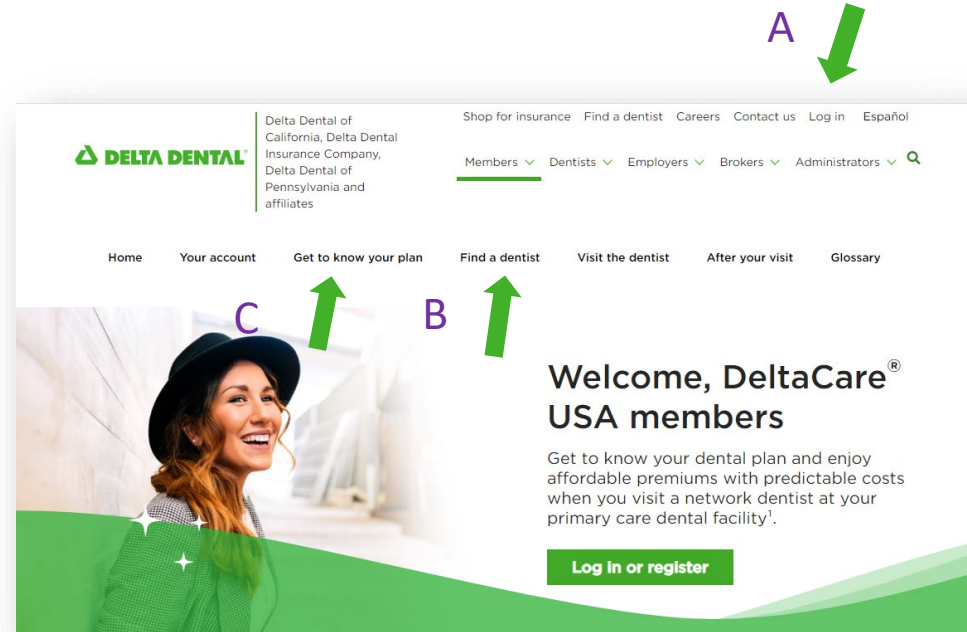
A

DELTA DENTAL®

Delta Dental of California, Delta Dental Insurance Company, Delta Dental of Pennsylvania and affiliates

Shop for insurance Find a dentist Careers Contact us Log in Español

Members Dentists Employers Brokers Administrators

Home Your account Get to know your plan Find a dentist Visit the dentist After your visit Glossary

C B

Welcome, DeltaCare® USA members

Get to know your dental plan and enjoy affordable premiums with predictable costs when you visit a network dentist at your primary care dental facility$^1$.

Log in or register